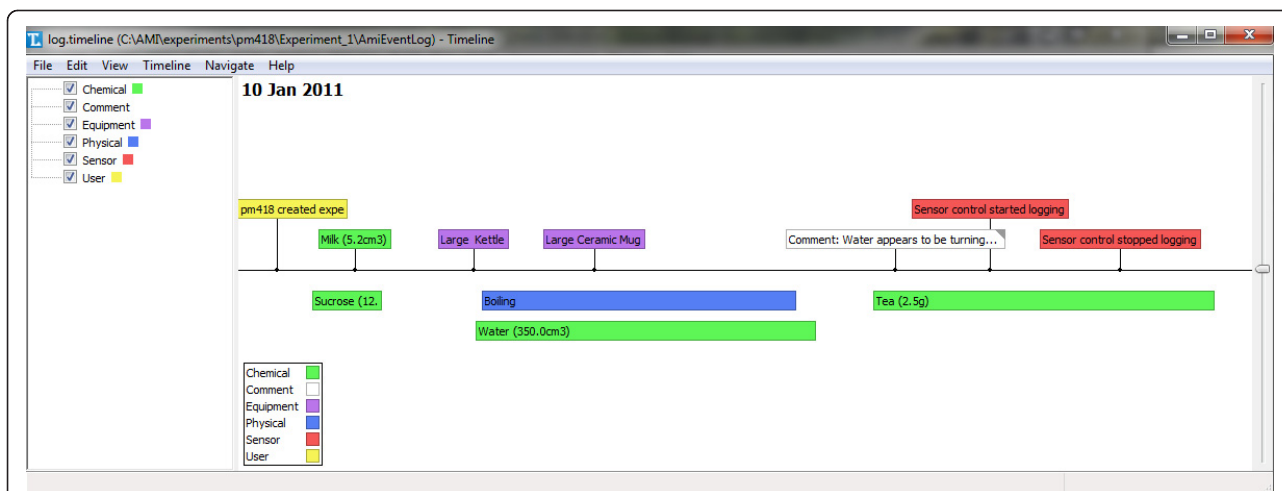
T log.timeline (C:\AMI\experiments\pm418\Experiment_1\AmiEventLog) - Timeline

File Edit View Timeline Navigate Help

Chemical
Comment
Equipment
Physical
Sensor
User

10 Jan 2011

pm418 created expe
Sensor control started logging
Milk (5.2cm3)
Large Kettle
Large Ceramic Mug
Comment: Water appears to be turning...
Sensor control stopped logging
Sucrose (12.
Boiling
Tea (2.5g)
Water (350.0cm3)

| Chemical |
| Comment |
| Equipment |
| Physical |
| Sensor |
| User |